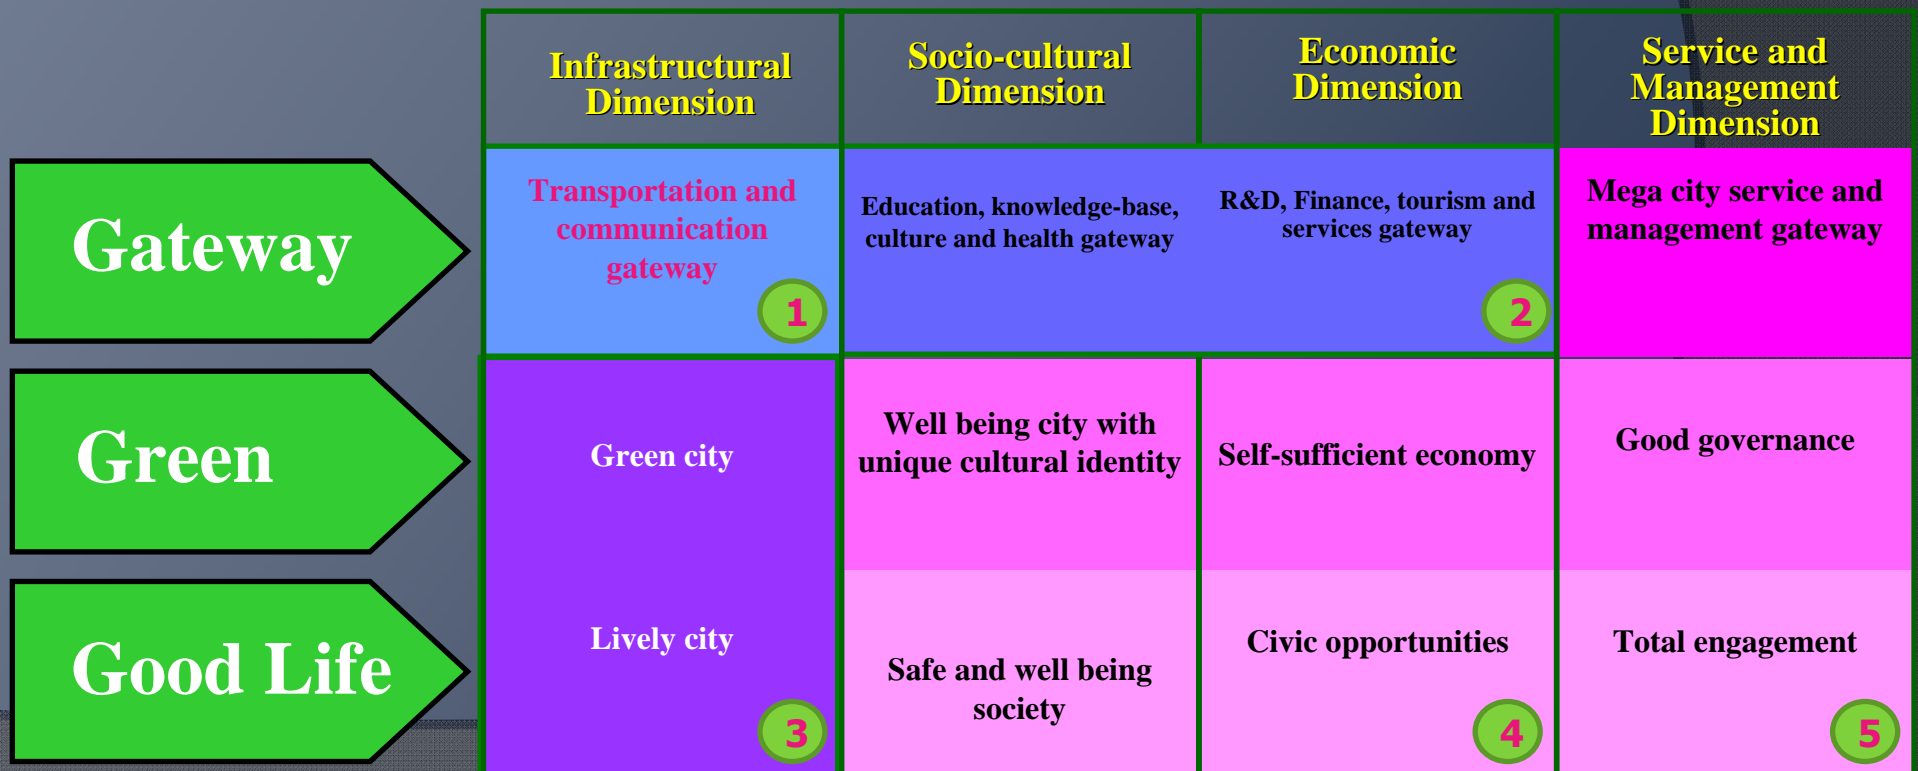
| | Infrastructural Dimension | Socio-cultural Dimension | Economic Dimension | Service and Management Dimension |
|---|---|---|---|---|
| Gateway | Transportation and communication gateway 1 | Education, knowledge-base, culture and health gateway | R&D, Finance, tourism and services gateway 2 | Mega city service and management gateway |
| Green | Green city | Well being city with unique cultural identity | Self-sufficient economy | Good governance |
| Good Life | Lively city 3 | Safe and well being society | Civic opportunities 4 | Total engagement 5 |